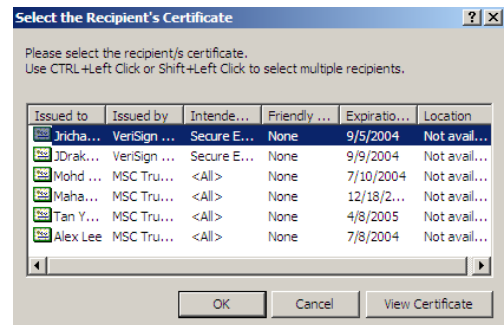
Select the Recipient's Certificate

?

X

Please select the recipient/s certificate.
Use CTRL+Left Click or Shift+Left Click to select multiple recipients.

| Issued to | Issued by | Intende... | Friendly ... | Expiratio... | Location |
|---|---|---|---|---|---|
| Jricha... | VeriSign ... | Secure E... | None | 9/5/2004 | Not avail... |
| JDrak... | VeriSign ... | Secure E... | None | 9/9/2004 | Not avail... |
| Mohd ... | MSC Tru... | <All> | None | 7/10/2004 | Not avail... |
| Maha... | MSC Tru... | <All> | None | 12/18/2... | Not avail... |
| Tan Y... | MSC Tru... | <All> | None | 4/8/2005 | Not avail... |
| Alex Lee | MSC Tru... | <All> | None | 7/8/2004 | Not avail... |

OK

Cancel

View Certificate